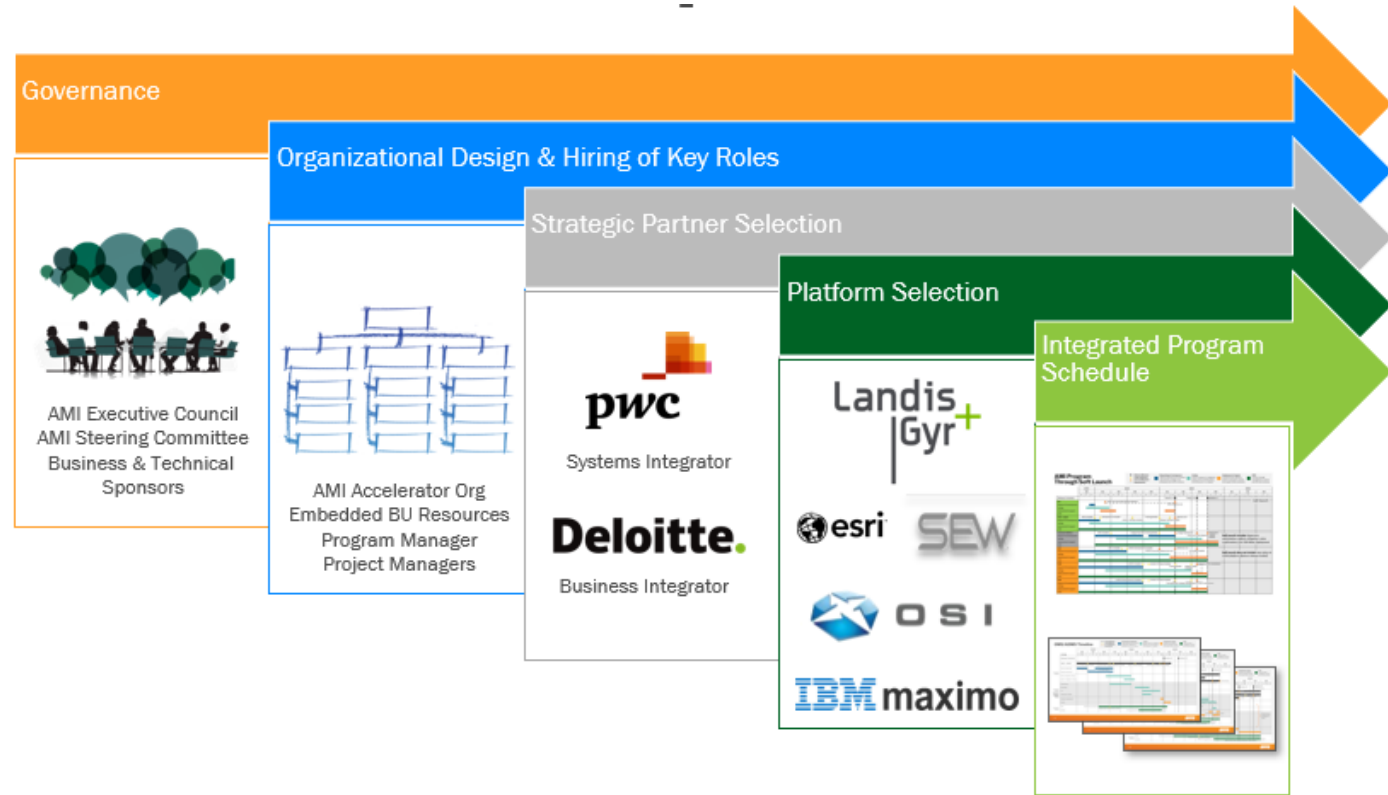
Governance

Organizational Design & Hiring of Key Roles

Strategic Partner Selection

Platform Selection

Integrated Program Schedule

AMI Executive Council
AMI Steering Committee
Business & Technical Sponsors

AMI Accelerator Org
Embedded BU Resources
Program Manager
Project Managers

pwc

Systems Integrator

Deloitte.

Business Integrator

Landis+Gyr

esri

SEW

OSI

IBM maximo

AMI Program Through Soft Launch

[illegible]